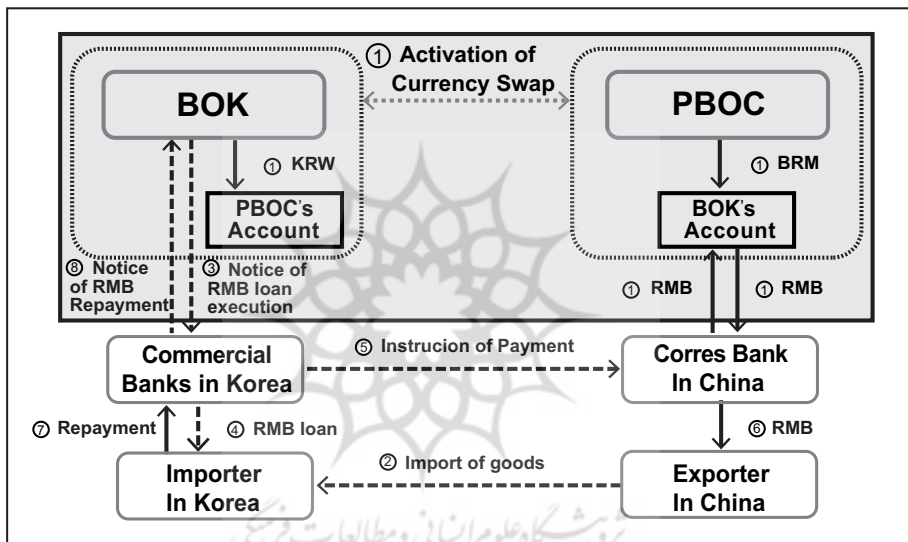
① Activation of Currency Swap

BOK

PBOC

① KRW

① BRM

PBOC's Account

BOK's Account

⑧ Notice of RMB Repayment

③ Notice of RMB loan execution

① RMB

① RMB

Commercial Banks in Korea

⑤ Instrucion of Payment

Corres Bank In China

⑦ Repayment

④ RMB loan

⑥ RMB

Importer In Korea

② Import of goods

Exporter In China